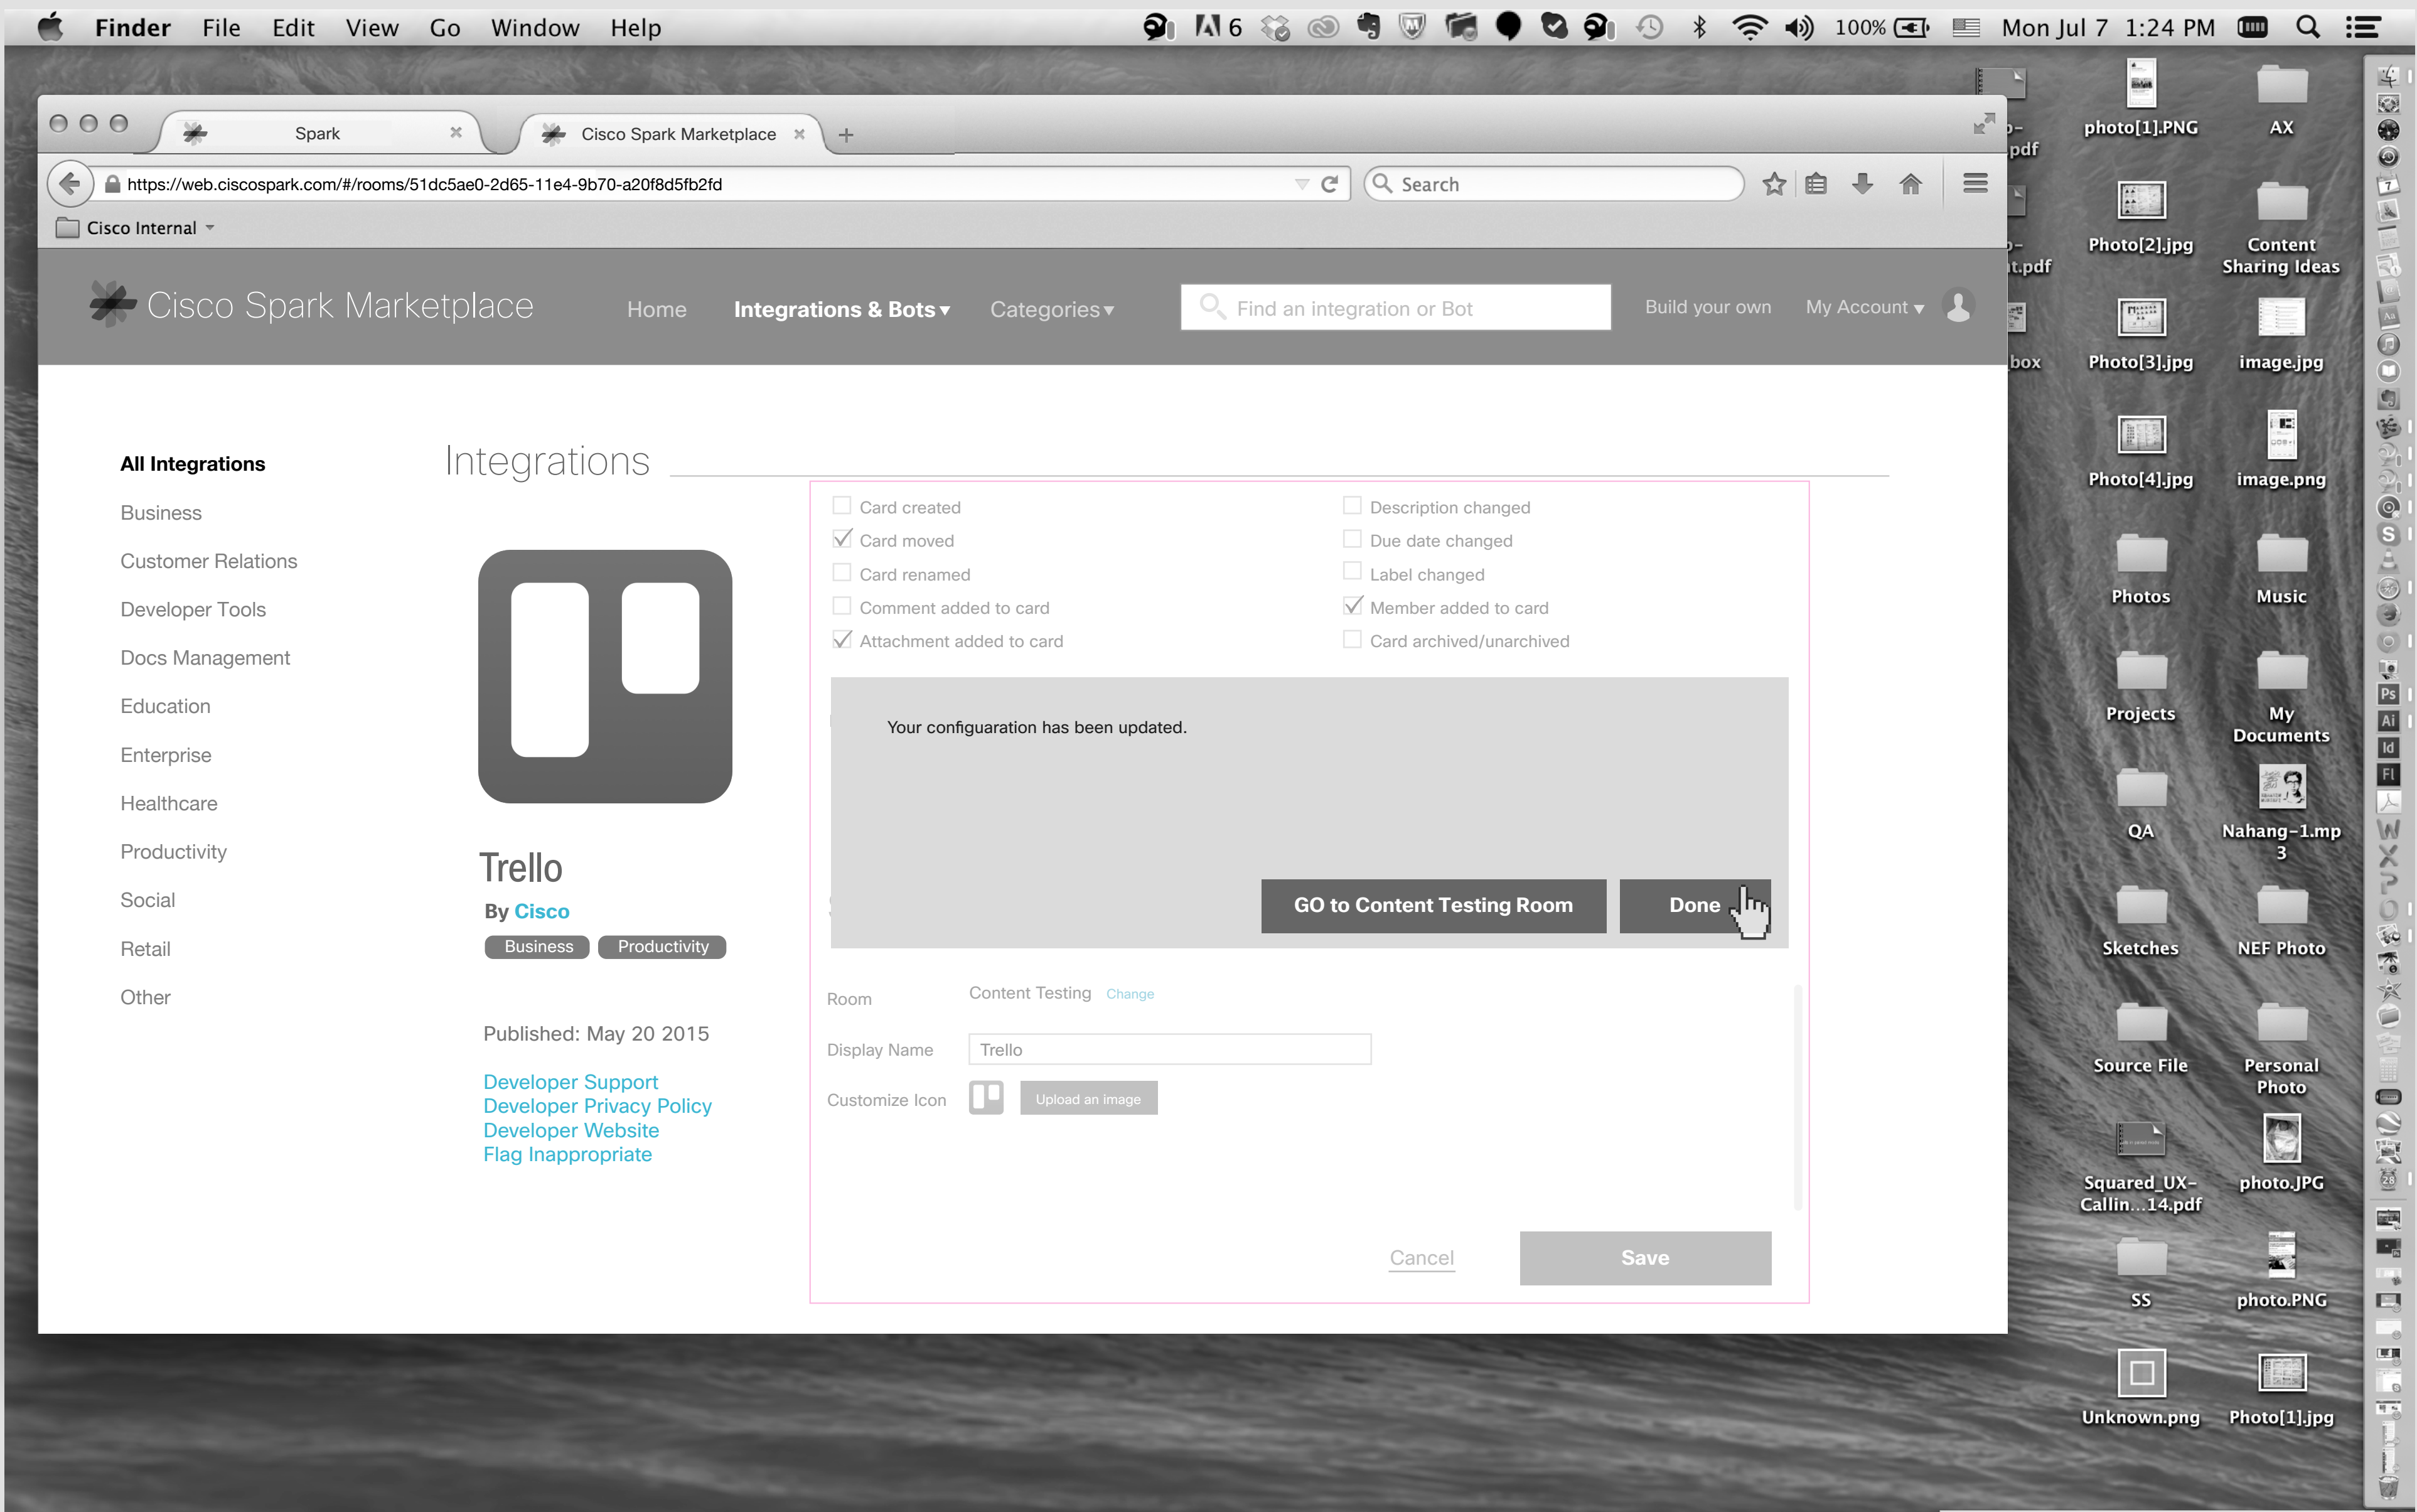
Finder File Edit View Go Window Help

6 100% Mon Jul 7 1:24 PM

Spark ×

Cisco Spark Marketplace ×

+

https://web.ciscospark.com/#/rooms/51dc5ae0-2d65-11e4-9b70-a20f8d5fb2fd

Search

Cisco Internal

Cisco Spark Marketplace

Home

Integrations & Bots ▾

Categories ▾

Find an integration or Bot

Build your own

My Account ▾

All Integrations

Business

Customer Relations

Developer Tools

Docs Management

Education

Enterprise

Healthcare

Productivity

Social

Retail

Other

Integrations

Trello

By Cisco

Business Productivity

Published: May 20 2015

Developer Support
Developer Privacy Policy
Developer Website
Flag Inappropriate

Card created
Card moved
Card renamed
Comment added to card
Attachment added to card

Description changed
Due date changed
Label changed
Member added to card
Card archived/unarchived

Your configuaration has been updated.

GO to Content Testing Room

Done

Room Content Testing Change

Display Name Trello

Customize Icon Upload an image

Cancel

Save

pdf

t.pdf

box

photo[1].PNG

AX

Photo[2].jpg

Content Sharing Ideas

Photo[3].jpg

image.jpg

Photo[4].jpg

image.png

Photos

Music

Projects

My Documents

QA

Nahang-1.mp3

Sketches

NEF Photo

Source File

Personal Photo

Squared_UX-Callin...14.pdf

photo.JPG

SS

photo.PNG

Unknown.png

Photo[1].jpg